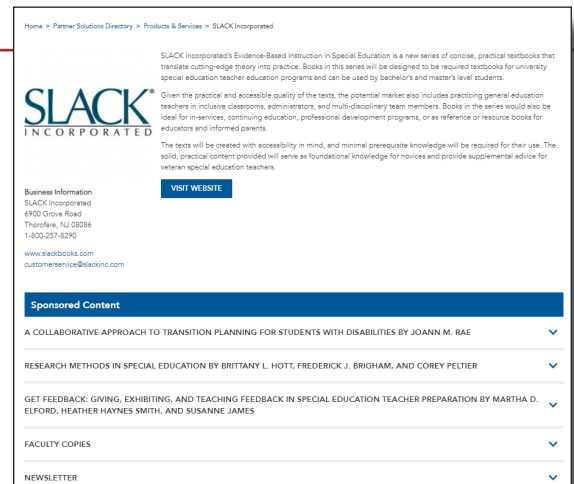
Home > Partner Solutions Directory > Products & Services > SLACK Incorporated

SLACK
INCORPORATED

SLACK Incorporated's Evidence-Based Instruction in Special Education is a new series of concise, practical textbooks that translate cutting-edge theory into practice. Books in this series will be designed to be required textbooks for university special education teacher education programs and can be used by bachelor's and master's level students.

Given the practical and accessible quality of the texts, the potential market also includes practicing general education teachers in inclusive classrooms, administrators, and multi-disciplinary team members. Books in the series would also be ideal for in-services, continuing education, professional development programs, or as reference or resource books for educators and informed parents.

The texts will be created with accessibility in mind, and minimal prerequisite knowledge will be required for their use. The solid, practical content provided will serve as foundational knowledge for novices and provide supplemental advice for veteran special education teachers.

VISIT WEBSITE

Business Information
SLACK Incorporated
6900 Grove Road
Thorofare, NJ 08086
1-800-257-8290

www.slackbooks.com
customerservice@slackinc.com

Sponsored Content

A COLLABORATIVE APPROACH TO TRANSITION PLANNING FOR STUDENTS WITH DISABILITIES BY JOANN M. RAE

RESEARCH METHODS IN SPECIAL EDUCATION BY BRITTANY L. HOTT, FREDERICK J. BRIGHAM, AND COREY PELTIER

GET FEEDBACK: GIVING, EXHIBITING, AND TEACHING FEEDBACK IN SPECIAL EDUCATION TEACHER PREPARATION BY MARTHA D. ELFORD, HEATHER HAYNES SMITH, AND SUSANNE JAMES

FACULTY COPIES

NEWSLETTER